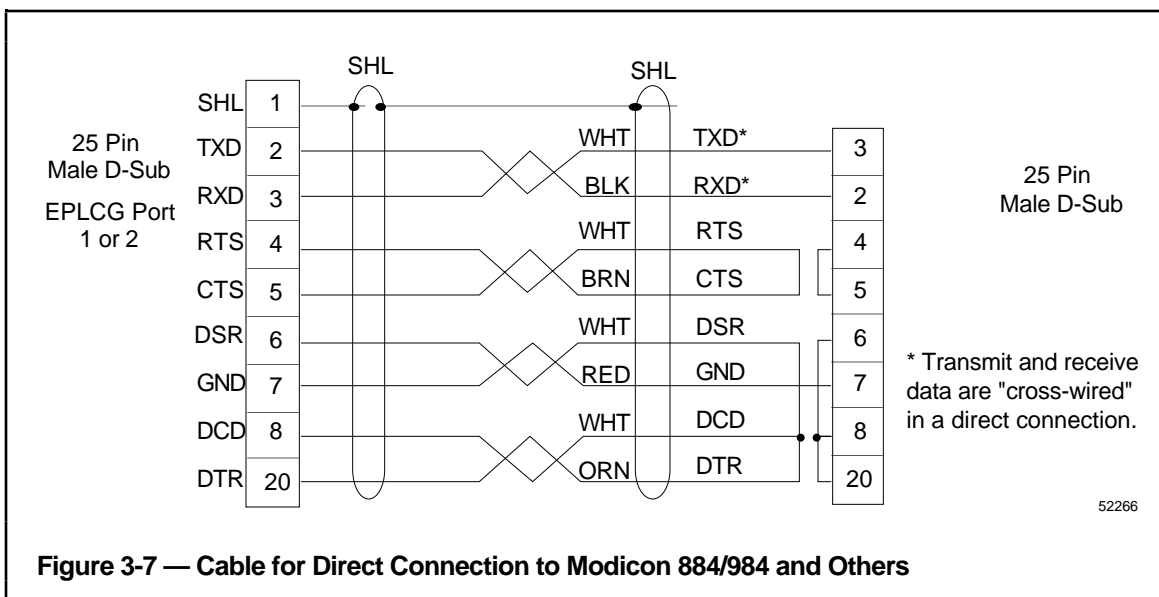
SHL

SHL

25 Pin
Male D-Sub

EPLCG Port
1 or 2

| SHL | 1 |
|---|---|
| TXD | 2 |
| RXD | 3 |
| RTS | 4 |
| CTS | 5 |
| DSR | 6 |
| GND | 7 |
| DCD | 8 |
| DTR | 20 |

| WHT | TXD* | 3 |
|---|---|---|
| BLK | RXD* | 2 |
| WHT | RTS | 4 |
| BRN | CTS | 5 |
| WHT | DSR | 6 |
| RED | GND | 7 |
| WHT | DCD | 8 |
| ORN | DTR | 20 |

25 Pin
Male D-Sub

* Transmit and receive data are "cross-wired" in a direct connection.

52266

Figure 3-7 — Cable for Direct Connection to Modicon 884/984 and Others